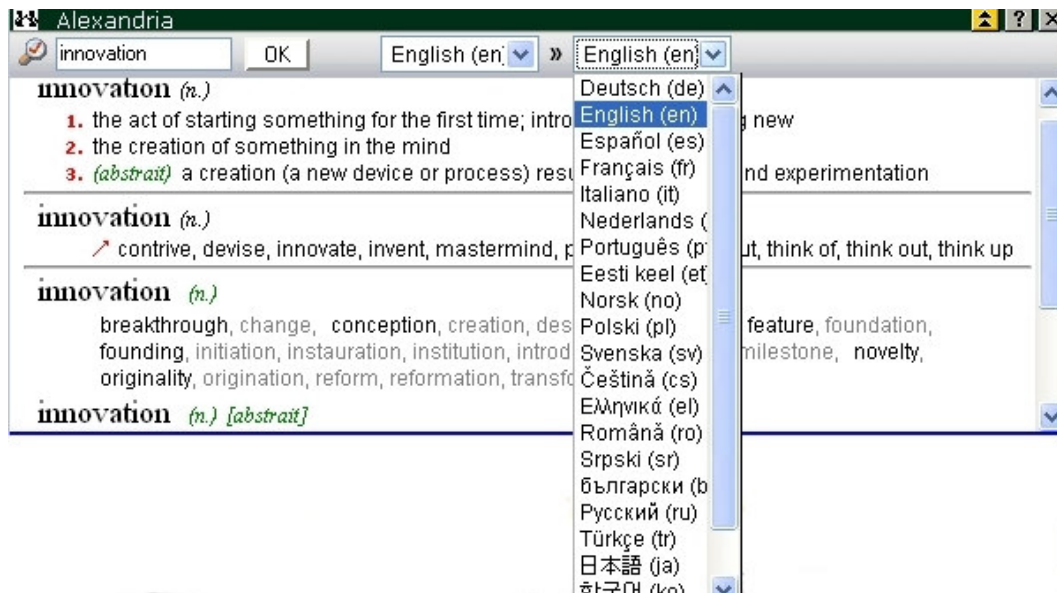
Alexandria

innovation OK English (en) » English (en)

innovation (n.)
1. the act of starting something for the first time; intro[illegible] new
2. the creation of something in the mind
3. (abstrait) a creation (a new device or process) resu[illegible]nd experimentation

innovation (n.)
↗ contrive, devise, innovate, invent, mastermind, p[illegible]ut, think of, think out, think up

innovation (n.)
breakthrough, change, conception, creation, des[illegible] feature, foundation, founding, initiation, instauration, institution, introd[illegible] milestone, novelty, originality, origination, reform, reformation, transfo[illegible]

innovation (n.) [abstrait]

Deutsch (de)
English (en)
Español (es)
Français (fr)
Italiano (it)
Nederlands (
Português (p
Eesti keel (et
Norsk (no)
Polski (pl)
Svenska (sv)
Čeština (cs)
Ελληνικά (el)
Română (ro)
Srpski (sr)
български (b
Русский (ru)
Türkçe (tr)
日本語 (ja)
한국어 (ko)